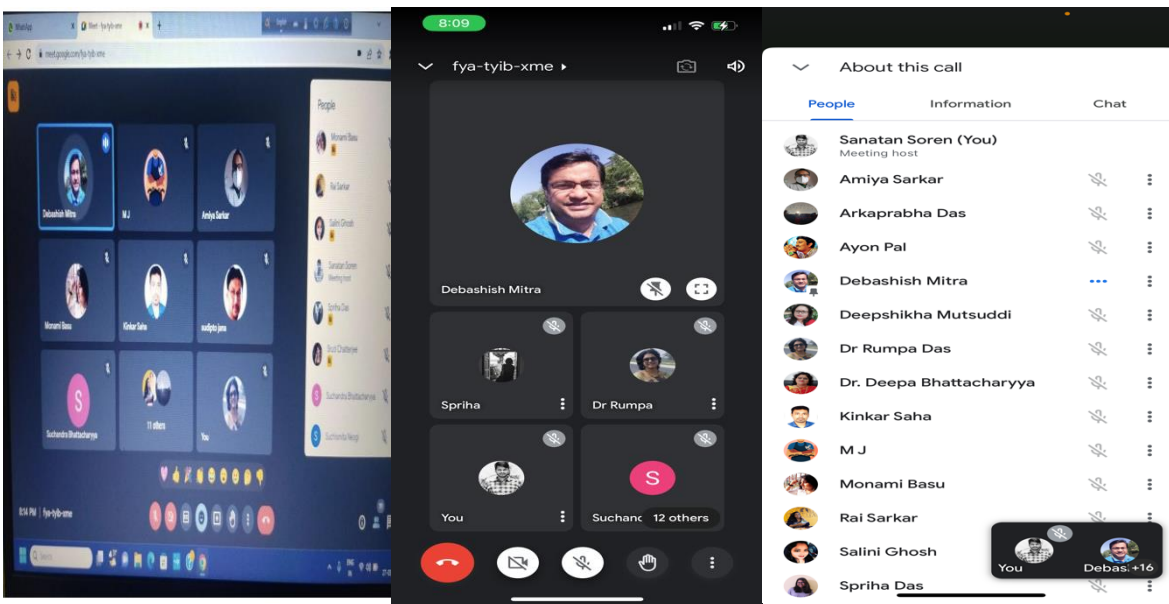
WhatsApp Meet - fya-tyib-xme
meet.google.com/fya-tyib-xme

People
Monami Basu
Rai Sarkar
Salini Ghosh
Sanatan Soren Meeting host
Spriha Das
Bruti Chatterjee
Suchandra Bhattacharyya
Susmita Neogi

Debashish Mitra
M J
Amiya Sarkar
Monami Basu
Kinkar Saha
sudipto jana
S
Suchandra Bhattacharyya
11 others
You

8:14 PM | fya-tyib-xme

8:09
fya-tyib-xme
Debashish Mitra
Spriha
Dr Rumpa
You
S
Suchand 12 others

About this call
People
Information
Chat
Sanatan Soren (You)
Meeting host
Amiya Sarkar
Arkaprabha Das
Ayon Pal
Debashish Mitra
Deepshikha Mutsuddi
Dr Rumpa Das
Dr. Deepa Bhattacharyya
Kinkar Saha
M J
Monami Basu
Rai Sarkar
Salini Ghosh
Spriha Das
You
Debas +16